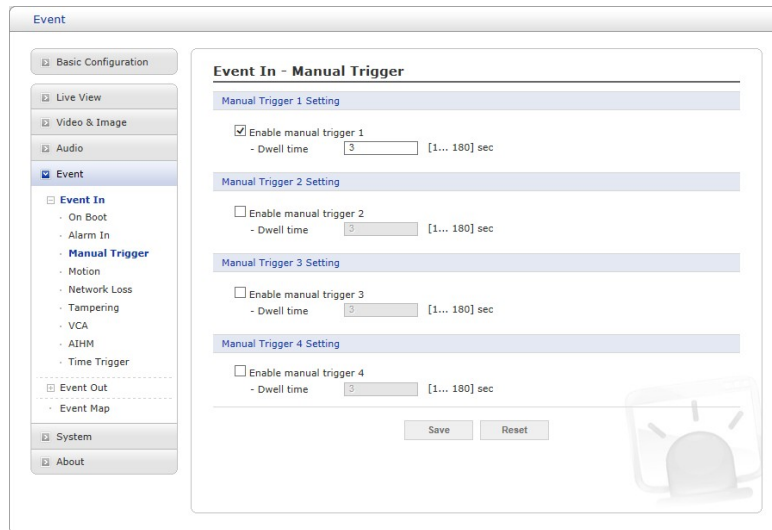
Event

Basic Configuration

Live View

Video & Image

Audio

Event

Event In

On Boot

Alarm In

Manual Trigger

Motion

Network Loss

Tampering

VCA

AIHM

Time Trigger

Event Out

Event Map

System

About

Event In - Manual Trigger

Manual Trigger 1 Setting

Enable manual trigger 1

- Dwell time 3 [1... 180] sec

Manual Trigger 2 Setting

Enable manual trigger 2

- Dwell time 3 [1... 180] sec

Manual Trigger 3 Setting

Enable manual trigger 3

- Dwell time 3 [1... 180] sec

Manual Trigger 4 Setting

Enable manual trigger 4

- Dwell time 3 [1... 180] sec

Save Reset